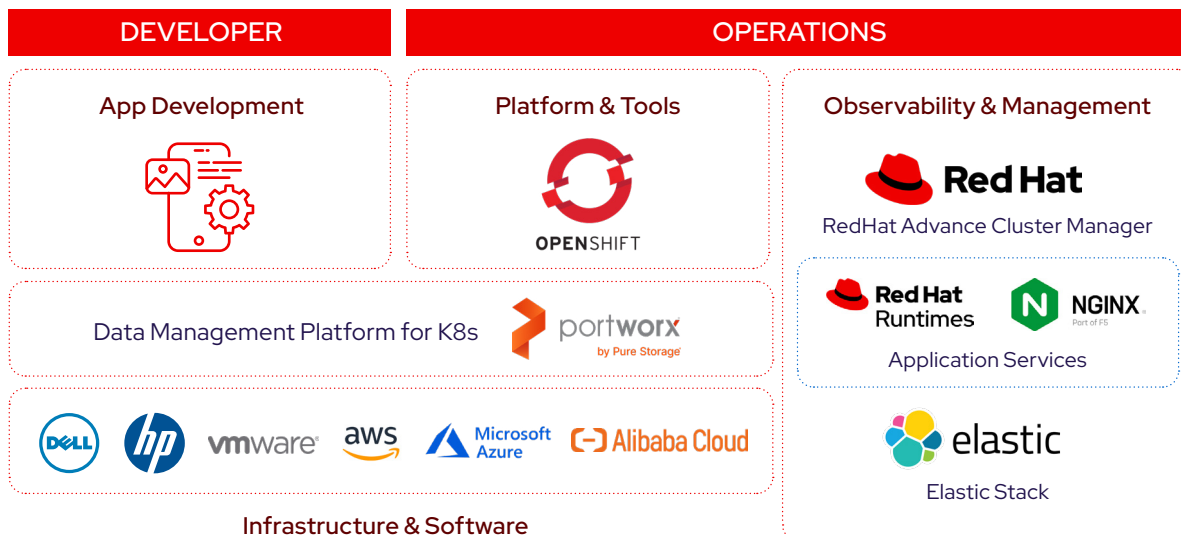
DEVELOPER

OPERATIONS

App Development

Platform & Tools

OPENSHIFT

Observability & Management

Red Hat

RedHat Advance Cluster Manager

Red Hat Runtimes

NGINX Part of F5

Application Services

elastic

Elastic Stack

Data Management Platform for K8s

portworx by Pure Storage

DELL

hp

vmware

aws

Microsoft Azure

Alibaba Cloud

Infrastructure & Software